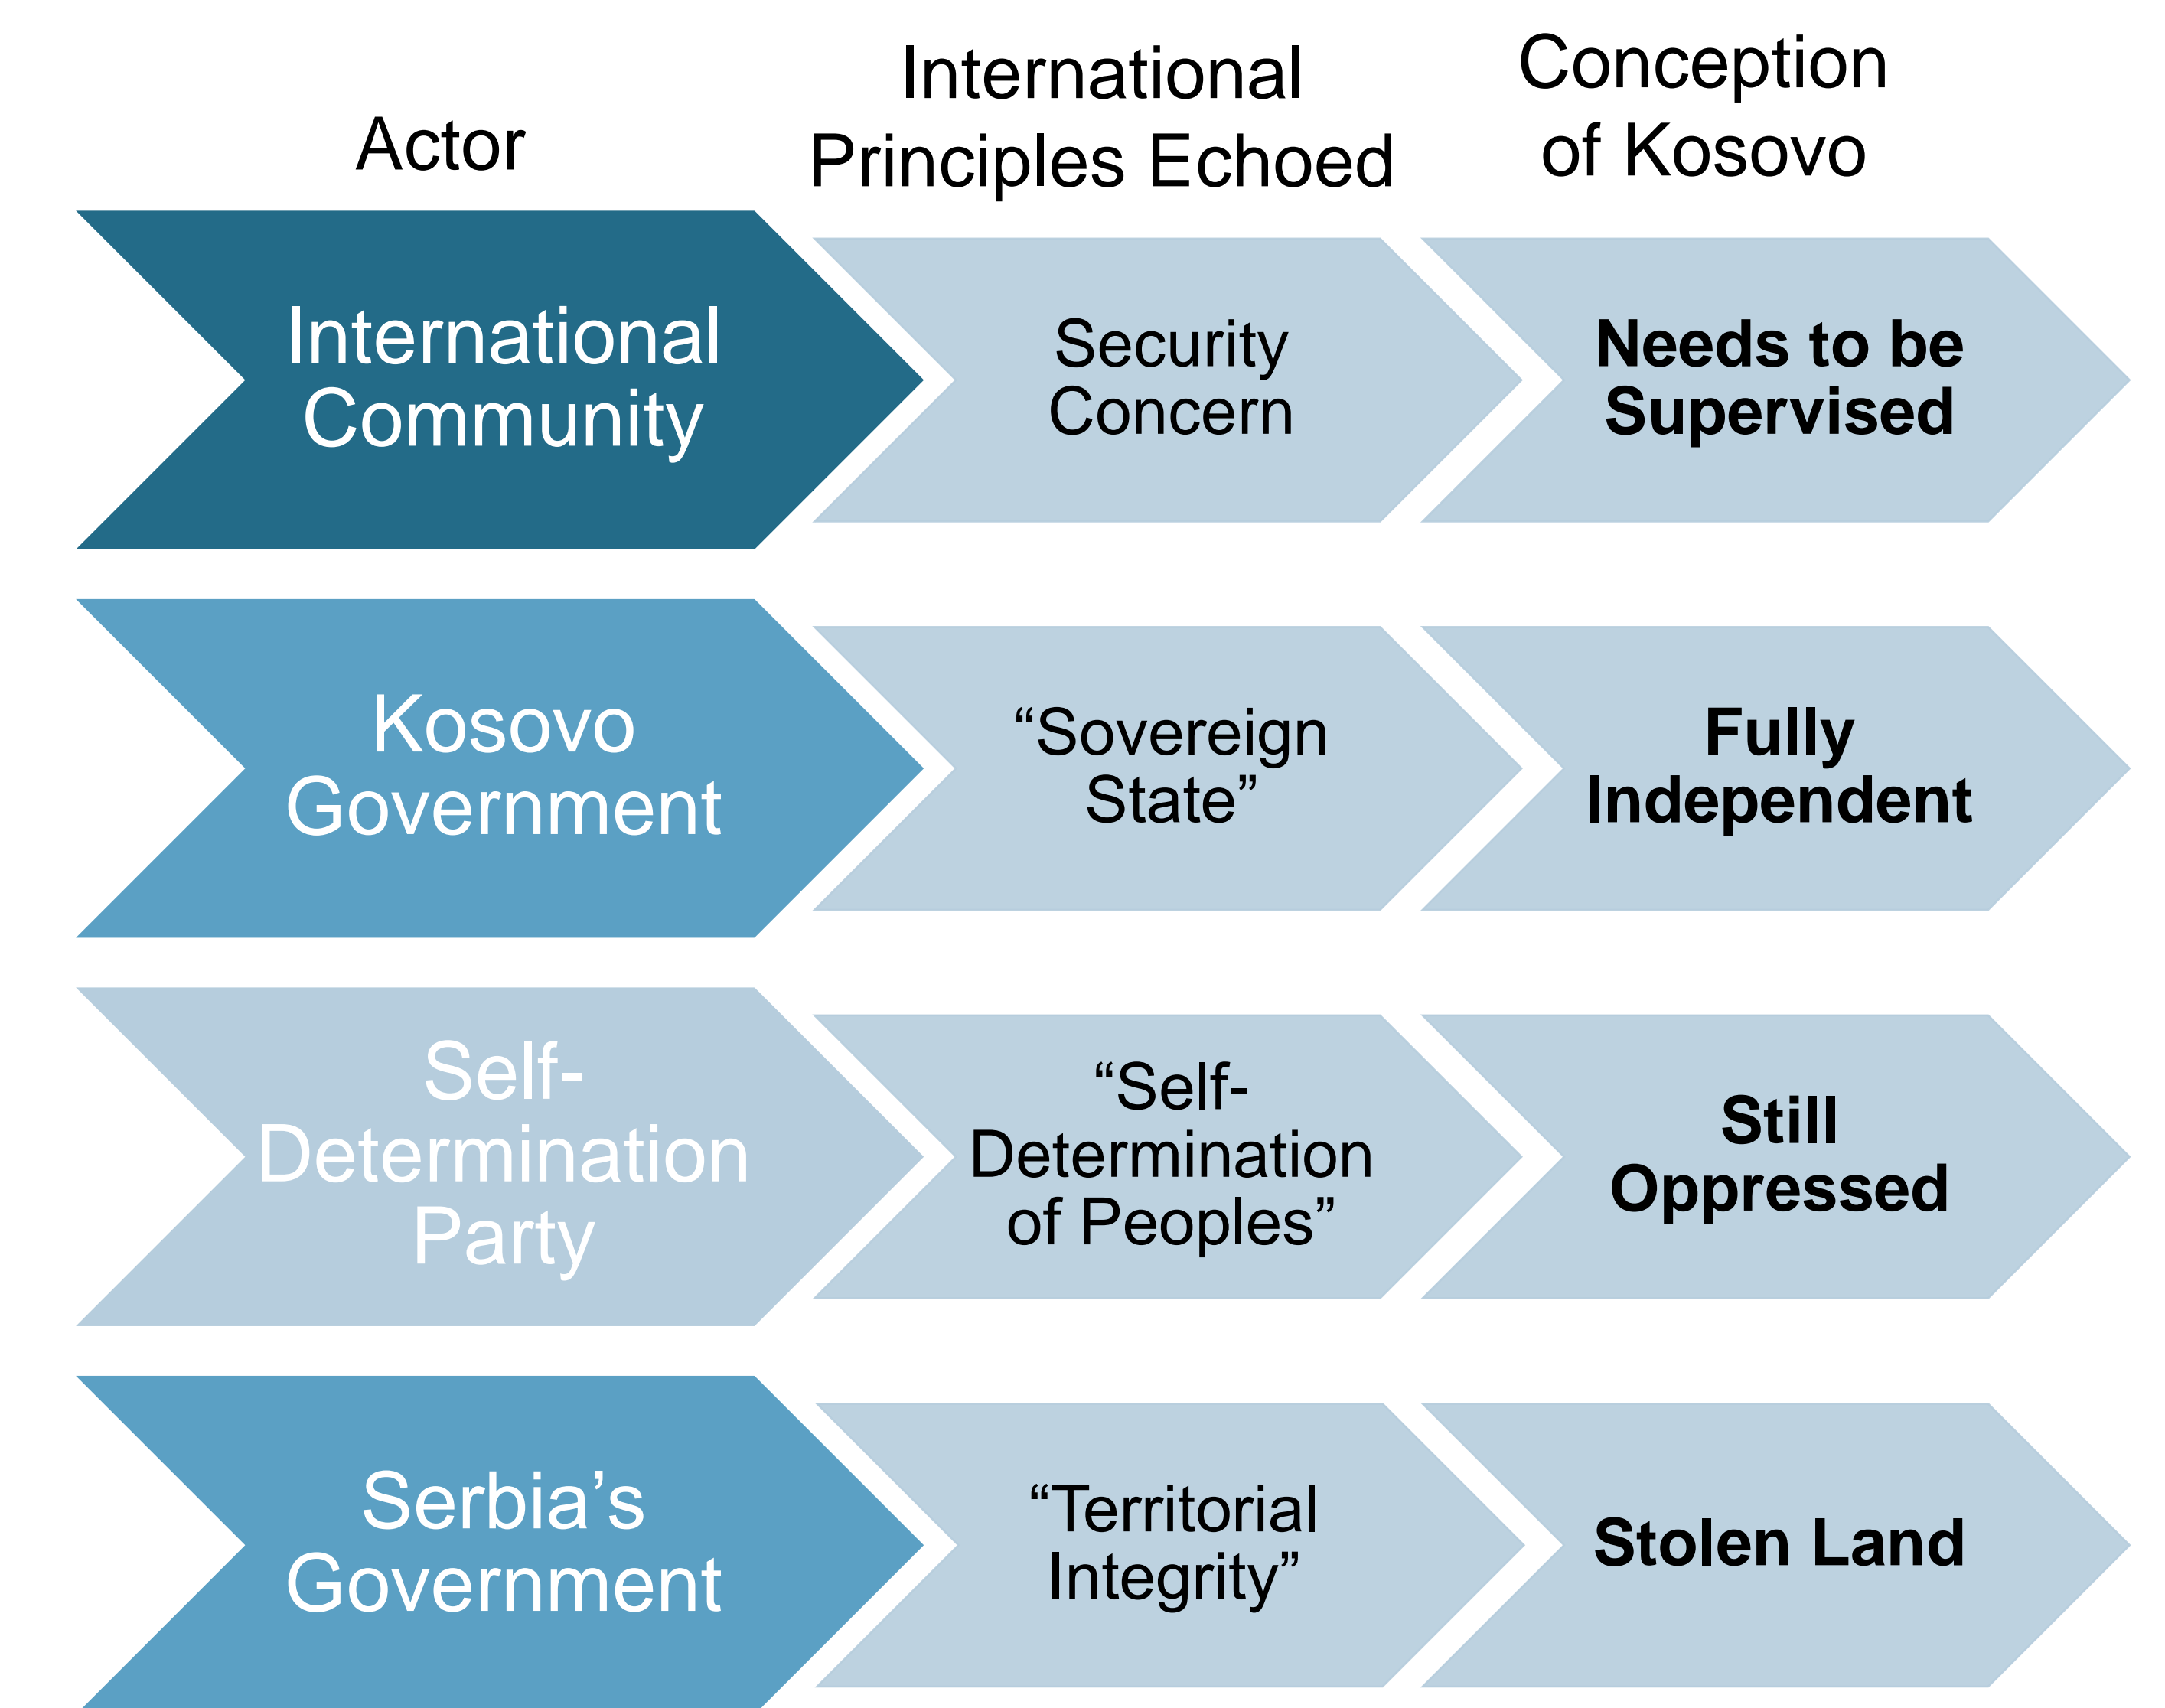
| Actor | International Principles Echoed | Conception of Kosovo |
|---|---|---|
| International Community | Security Concern | Needs to be Supervised |
| Kosovo Government | “Sovereign State” | Fully Independent |
| Self-Determination Party | “Self-Determination of Peoples” | Still Oppressed |
| Serbia’s Government | “Territorial Integrity” | Stolen Land |